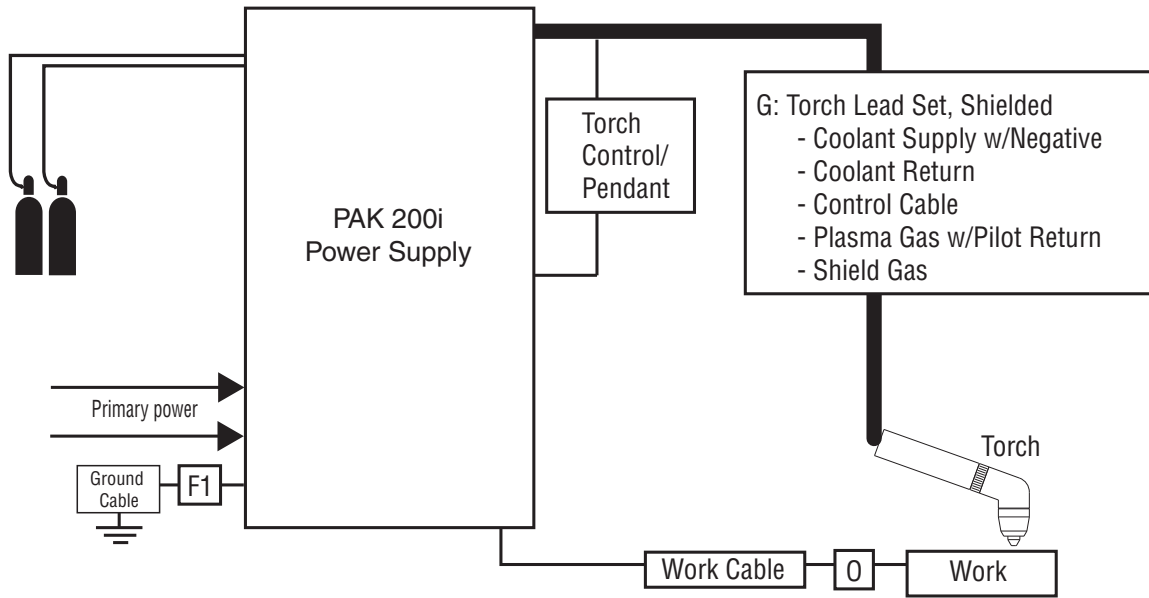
Torch Control/ Pendant

G: Torch Lead Set, Shielded
- Coolant Supply w/Negative
- Coolant Return
- Control Cable
- Plasma Gas w/Pilot Return
- Shield Gas

PAK 200i Power Supply

Primary power

Ground Cable

F1

Torch

Work Cable

O

Work